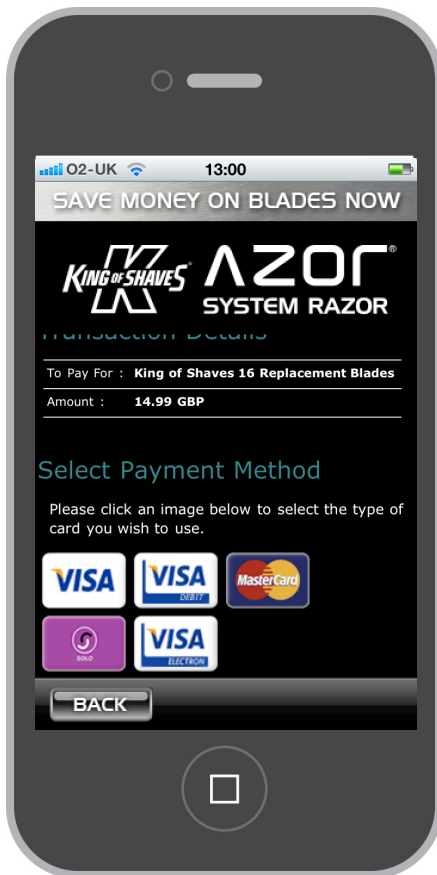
O2-UK 13:00

SAVE MONEY ON BLADES NOW

KING OF SHAVES K AZOR® SYSTEM RAZOR

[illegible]

| To Pay For : | King of Shaves 16 Replacement Blades |
|---|---|
| Amount : | 14.99 GBP |

Select Payment Method

Please click an image below to select the type of card you wish to use.

VISA
VISA DEBIT
MasterCard
SOLO
VISA ELECTRON

BACK